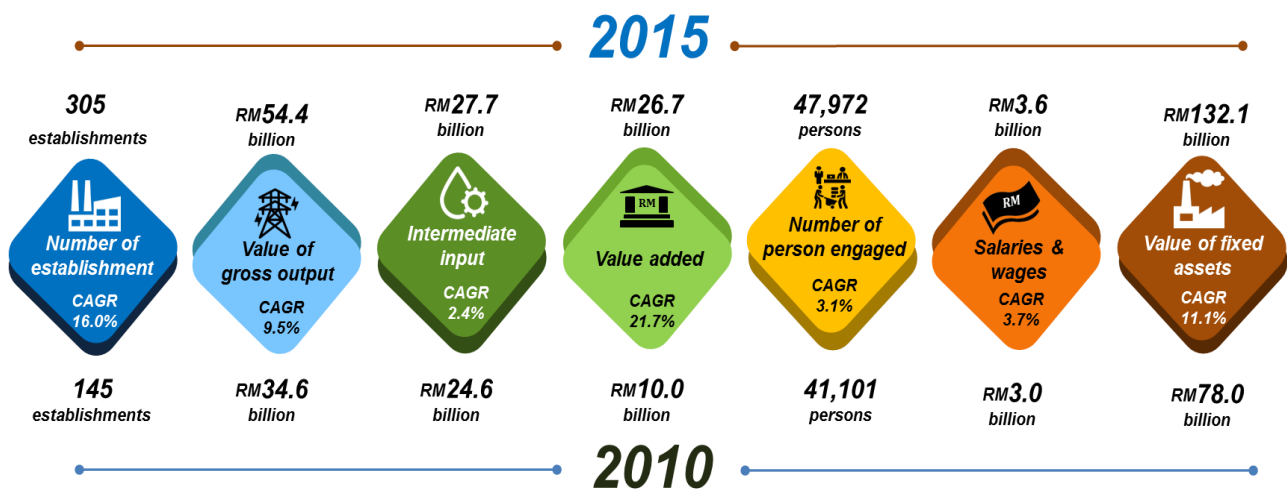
2015

305 establishments

RM54.4 billion

RM27.7 billion

RM26.7 billion

47,972 persons

RM3.6 billion

RM132.1 billion

Number of establishment
CAGR 16.0%

Value of gross output
CAGR 9.5%

Intermediate input
CAGR 2.4%

RM
Value added
CAGR 21.7%

Number of person engaged
CAGR 3.1%

RM
Salaries & wages
CAGR 3.7%

Value of fixed assets
CAGR 11.1%

145 establishments

RM34.6 billion

RM24.6 billion

RM10.0 billion

41,101 persons

RM3.0 billion

RM78.0 billion

2010